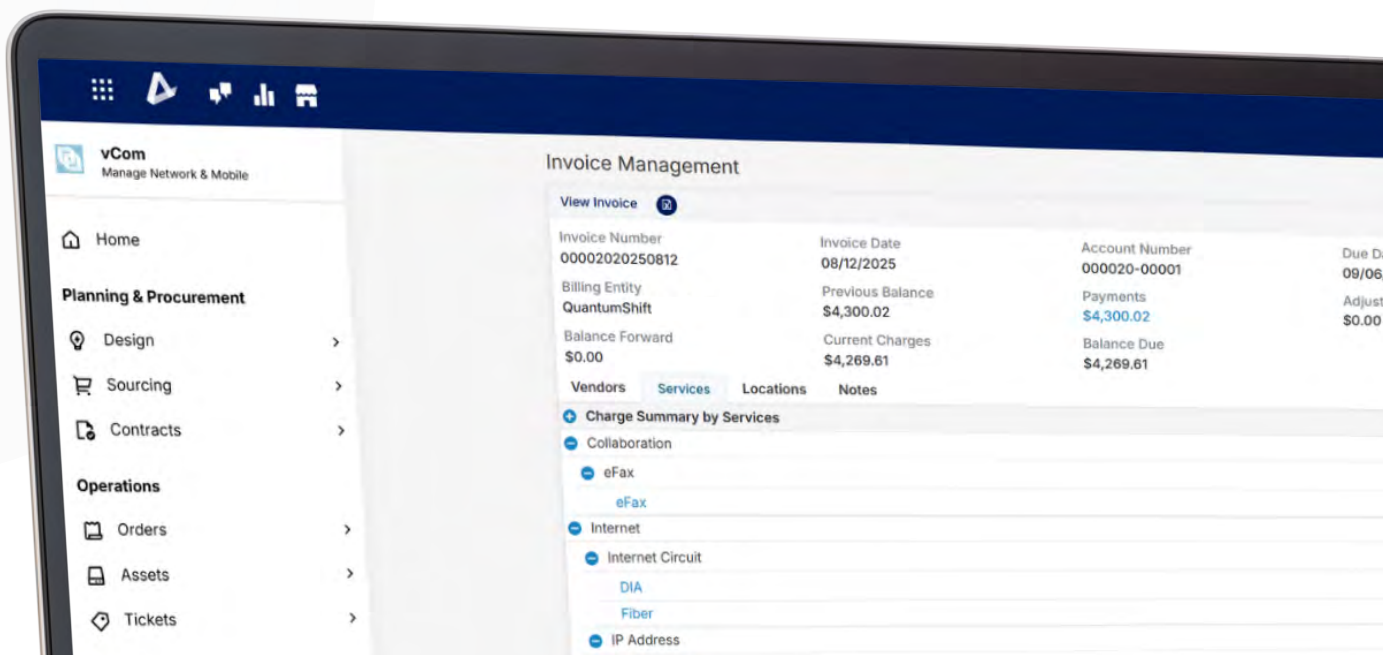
vCom
Manage Network & Mobile

Home

Planning & Procurement

Design

Sourcing

Contracts

Operations

Orders

Assets

Tickets

Invoice Management

View Invoice

Invoice Number
00002020250812

Invoice Date
08/12/2025

Account Number
000020-00001

Due Da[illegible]
09/06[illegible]

Billing Entity
QuantumShift

Previous Balance
$4,300.02

Payments
$4,300.02

Adjust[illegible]
$0.00

Balance Forward
$0.00

Current Charges
$4,269.61

Balance Due
$4,269.61

Vendors Services Locations Notes

Charge Summary by Services

Collaboration

eFax

eFax

Internet

Internet Circuit

DIA

Fiber

IP Address